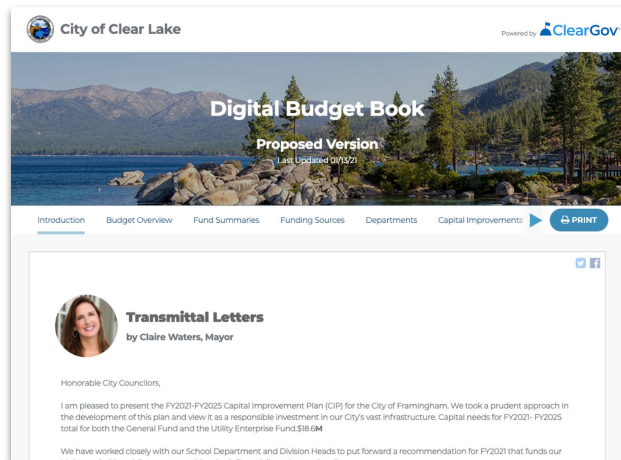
City of Clear Lake

Powered by ClearGov

Digital Budget Book

Proposed Version

Last Updated 01/13/21

Introduction Budget Overview Fund Summaries Funding Sources Departments Capital Improvements PRINT

Transmittal Letters

by Claire Waters, Mayor

Honorable City Councilors,

I am pleased to present the FY2021-FY2025 Capital Improvement Plan (CIP) for the City of Framingham. We took a prudent approach in the development of this plan and view it as a responsible investment in our City's vast infrastructure. Capital needs for FY2021- FY2025 total for both the General Fund and the Utility Enterprise Fund.$18.6M

We have worked closely with our School Department and Division Heads to put forward a recommendation for FY2021 that funds our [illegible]